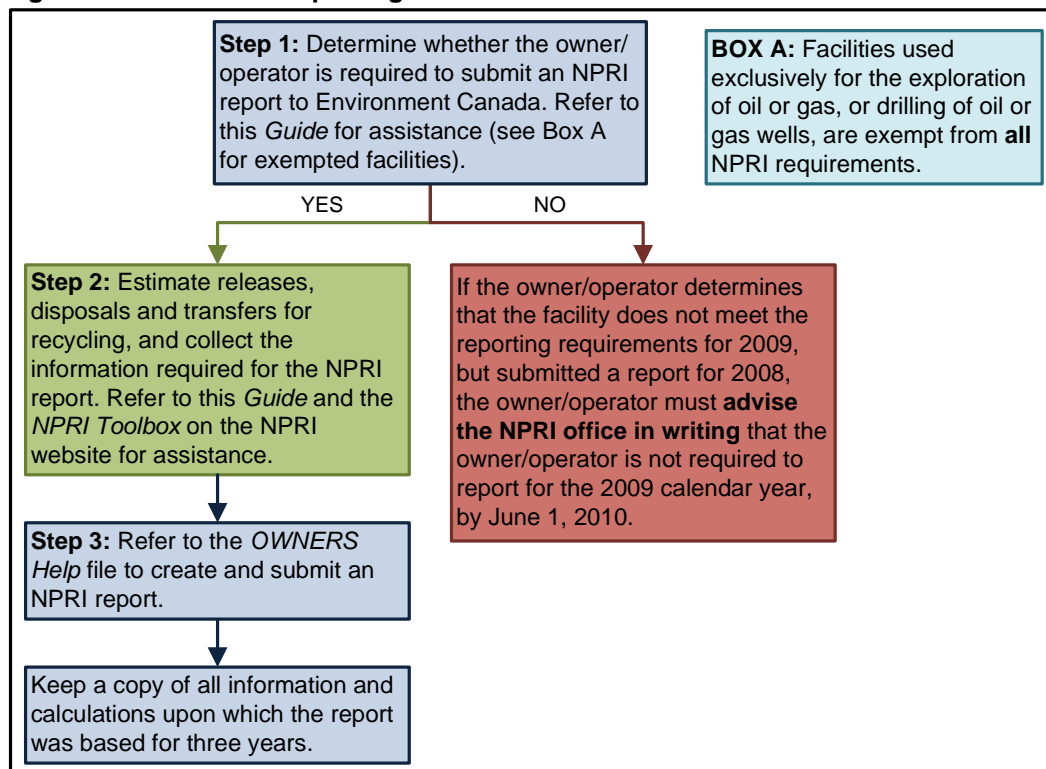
Step 1: Determine whether the owner/operator is required to submit an NPRI report to Environment Canada. Refer to this Guide for assistance (see Box A for exempted facilities).

BOX A: Facilities used exclusively for the exploration of oil or gas, or drilling of oil or gas wells, are exempt from all NPRI requirements.

YES

NO

Step 2: Estimate releases, disposals and transfers for recycling, and collect the information required for the NPRI report. Refer to this Guide and the NPRI Toolbox on the NPRI website for assistance.

If the owner/operator determines that the facility does not meet the reporting requirements for 2009, but submitted a report for 2008, the owner/operator must advise the NPRI office in writing that the owner/operator is not required to report for the 2009 calendar year, by June 1, 2010.

Step 3: Refer to the OWNERS Help file to create and submit an NPRI report.

Keep a copy of all information and calculations upon which the report was based for three years.